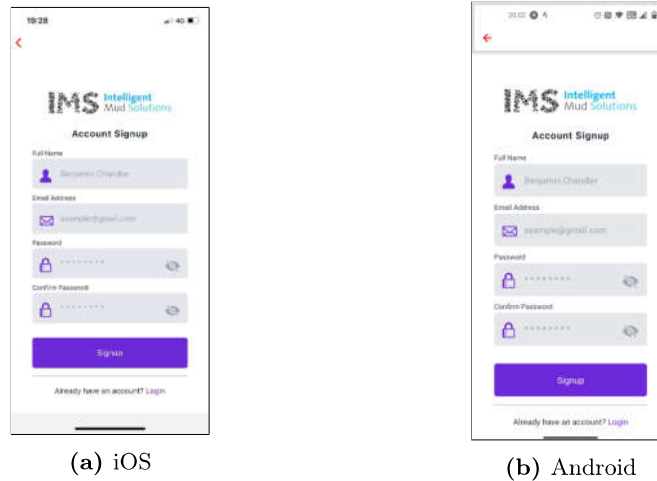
19:28

IMS Intelligent Mud Solutions

Account Signup

Full Name

Benjamin Chandler

Email Address

example@gmail.com

Password

••••••••

Confirm Password

••••••••

Signup

Already have an account? Login

(a) iOS

20:02

IMS Intelligent Mud Solutions

Account Signup

Full Name

Benjamin Chandler

Email Address

example@gmail.com

Password

••••••••

Confirm Password

••••••••

Signup

Already have an account? Login

(b) Android